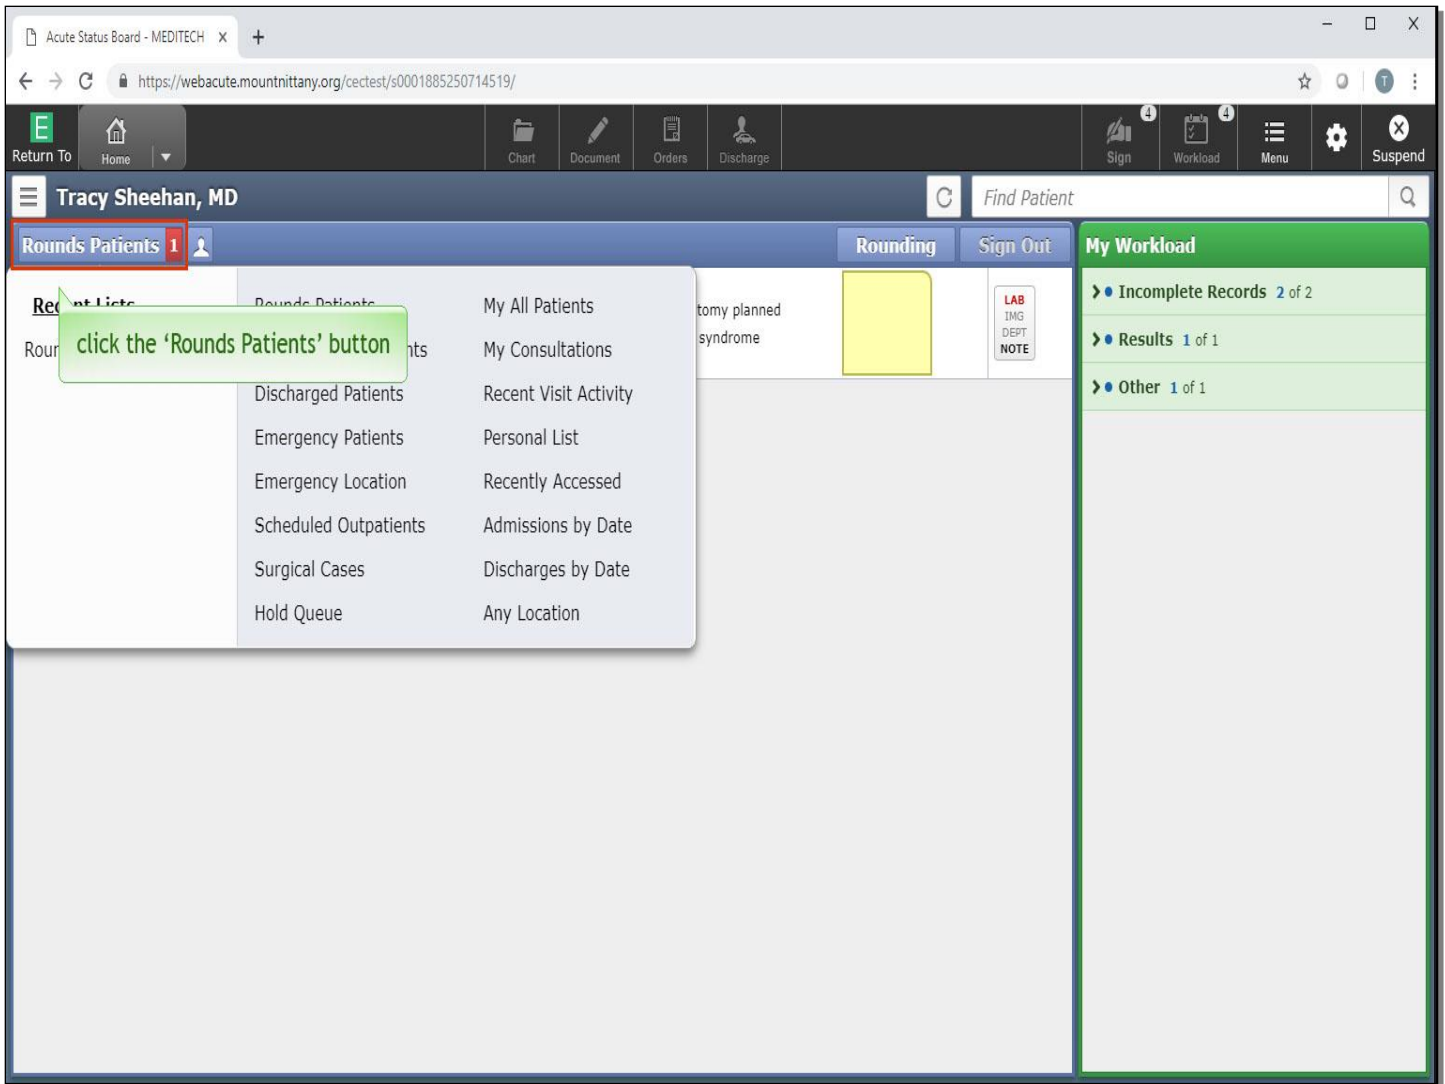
Acute Status Board - MEDITECH ×

https://webacute.mountnittany.org/cectest/s0001885250714519/

Return To
Home
Chart
Document
Orders
Discharge
4
Sign
4
Workload
Menu
Suspend

Tracy Sheehan, MD

Find Patient

Rounds Patients 1

Rounding
Sign Out

My Workload

Incomplete Records 2 of 2
Results 1 of 1
Other 1 of 1

Re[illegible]nt Lists
Rour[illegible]

click the 'Rounds Patients' button

Rounds Patients
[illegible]nts
Discharged Patients
Emergency Patients
Emergency Location
Scheduled Outpatients
Surgical Cases
Hold Queue

My All Patients
My Consultations
Recent Visit Activity
Personal List
Recently Accessed
Admissions by Date
Discharges by Date
Any Location

tomy planned
syndrome

LAB
IMG
DEPT
NOTE